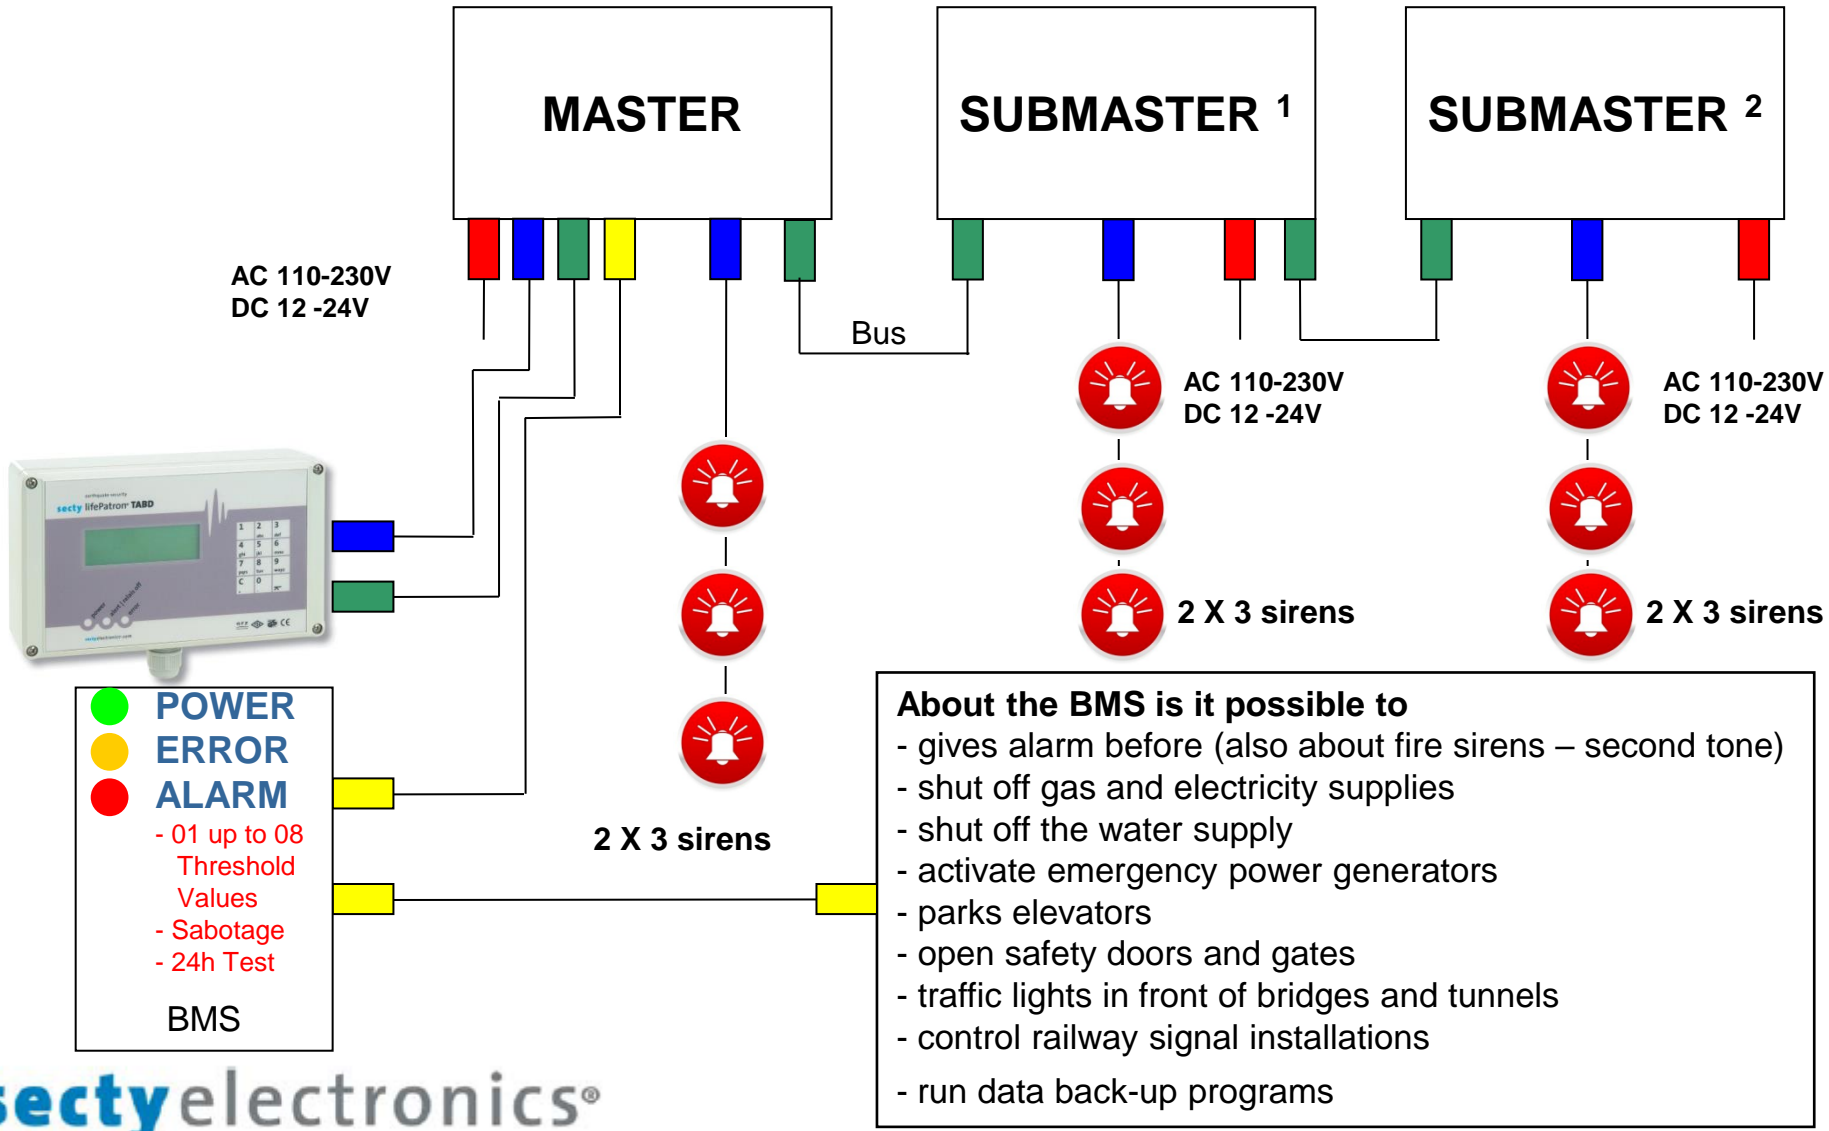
MASTER

SUBMASTER $^1$

SUBMASTER $^2$

AC 110-230V
DC 12 -24V

Bus

AC 110-230V
DC 12 -24V

AC 110-230V
DC 12 -24V

secty lifePatron TABD

2 X 3 sirens

2 X 3 sirens

POWER
ERROR
ALARM
- 01 up to 08 Threshold Values
- Sabotage
- 24h Test

BMS

2 X 3 sirens

About the BMS is it possible to
- gives alarm before (also about fire sirens – second tone)
- shut off gas and electricity supplies
- shut off the water supply
- activate emergency power generators
- parks elevators
- open safety doors and gates
- traffic lights in front of bridges and tunnels
- control railway signal installations
- run data back-up programs

sectyelectronics®